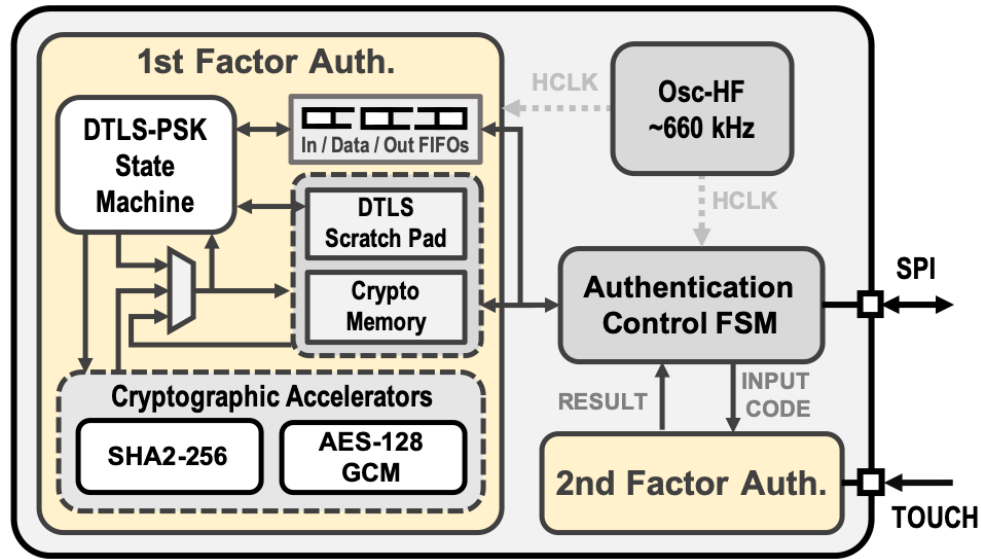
1st Factor Auth.

DTLS-PSK State Machine

In / Data / Out FIFOs

HCLK

Osc-HF ~660 kHz

HCLK

DTLS Scratch Pad

Crypto Memory

Authentication Control FSM

SPI

Cryptographic Accelerators

SHA2-256

AES-128 GCM

RESULT

INPUT CODE

2nd Factor Auth.

TOUCH